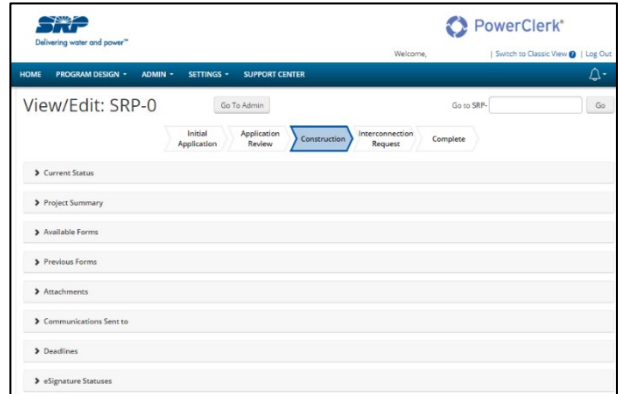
SRP
Delivering water and power™

PowerClerk®

Welcome, | Switch to Classic View | Log Out

HOME PROGRAM DESIGN ▾ ADMIN ▾ SETTINGS ▾ SUPPORT CENTER

View/Edit: SRP-0

Go To Admin

Go to SRP-

Go

Initial Application

Application Review

Construction

Interconnection Request

Complete

Current Status

Project Summary

Available Forms

Previous Forms

Attachments

Communications Sent to

Deadlines

eSignature Statuses